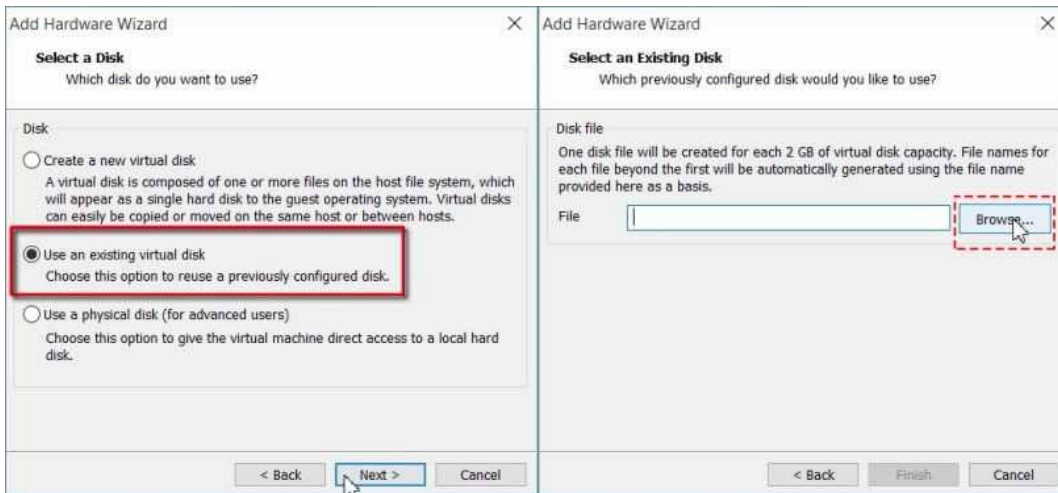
Add Hardware Wizard ×

Select a Disk
Which disk do you want to use?

Disk

Create a new virtual disk
A virtual disk is composed of one or more files on the host file system, which will appear as a single hard disk to the guest operating system. Virtual disks can easily be copied or moved on the same host or between hosts.

Use an existing virtual disk
Choose this option to reuse a previously configured disk.

Use a physical disk (for advanced users)
Choose this option to give the virtual machine direct access to a local hard disk.

< Back | Next > | Cancel

Add Hardware Wizard ×

Select an Existing Disk
Which previously configured disk would you like to use?

Disk file
One disk file will be created for each 2 GB of virtual disk capacity. File names for each file beyond the first will be automatically generated using the file name provided here as a basis.

File | Browse...

< Back | Finish | Cancel